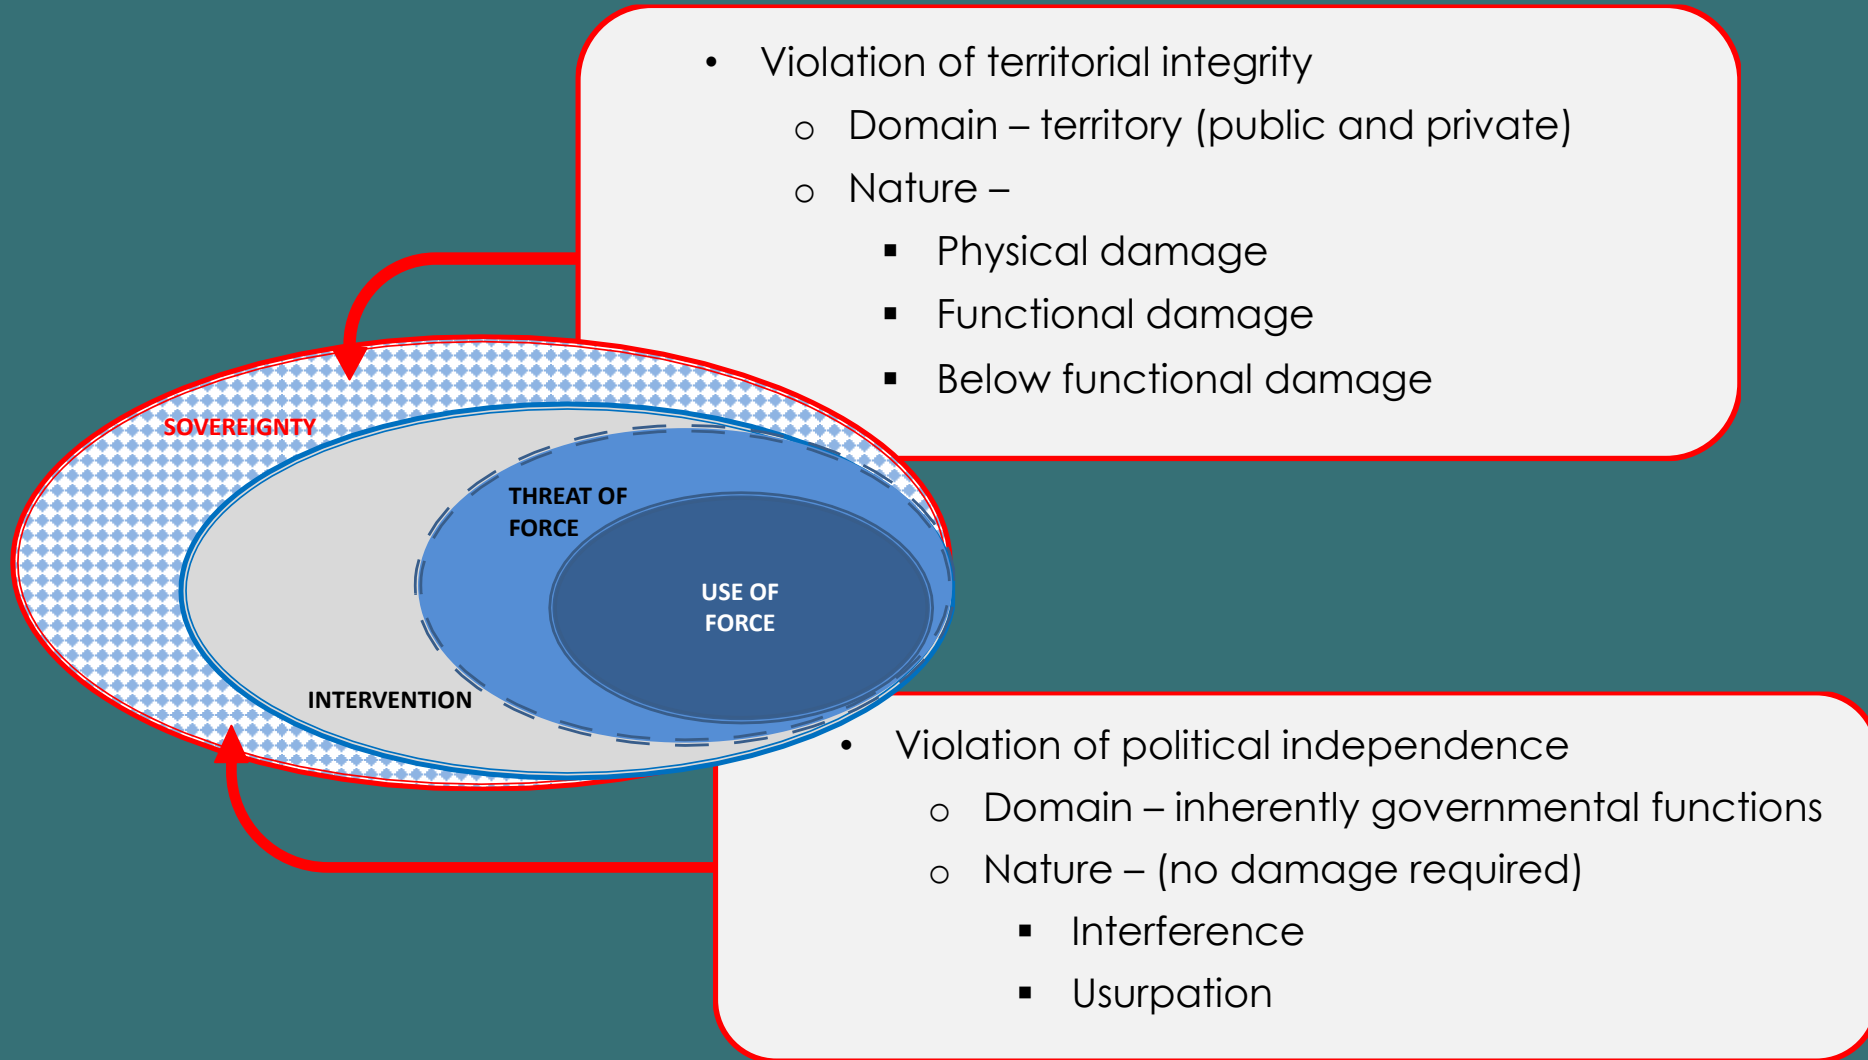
- Violation of territorial integrity
  - Domain – territory (public and private)
  - Nature –
    - Physical damage
    - Functional damage
    - Below functional damage

SOVEREIGNTY

THREAT OF FORCE

USE OF FORCE

INTERVENTION

- Violation of political independence
  - Domain – inherently governmental functions
  - Nature – (no damage required)
    - Interference
    - Usurpation